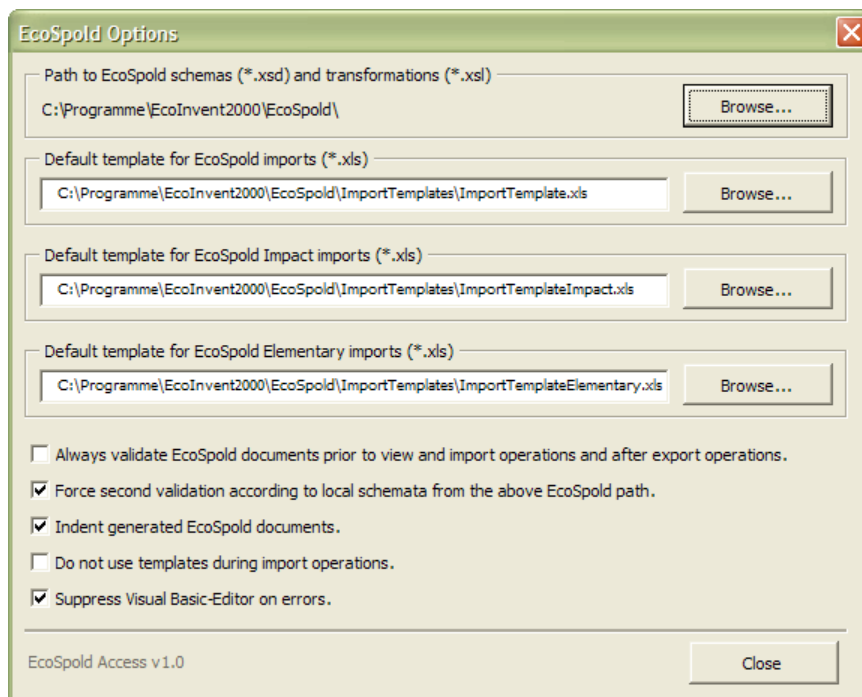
EcoSpold Options

Path to EcoSpold schemas (*.xsd) and transformations (*.xsl)

C:\Programme\EcoInvent2000\EcoSpold\

Browse...

Default template for EcoSpold imports (*.xls)

C:\Programme\EcoInvent2000\EcoSpold\ImportTemplates\ImportTemplate.xls

Browse...

Default template for EcoSpold Impact imports (*.xls)

C:\Programme\EcoInvent2000\EcoSpold\ImportTemplates\ImportTemplateImpact.xls

Browse...

Default template for EcoSpold Elementary imports (*.xls)

C:\Programme\EcoInvent2000\EcoSpold\ImportTemplates\ImportTemplateElementary.xls

Browse...

Always validate EcoSpold documents prior to view and import operations and after export operations.

Force second validation according to local schemata from the above EcoSpold path.

Indent generated EcoSpold documents.

Do not use templates during import operations.

Suppress Visual Basic-Editor on errors.

EcoSpold Access v1.0

Close